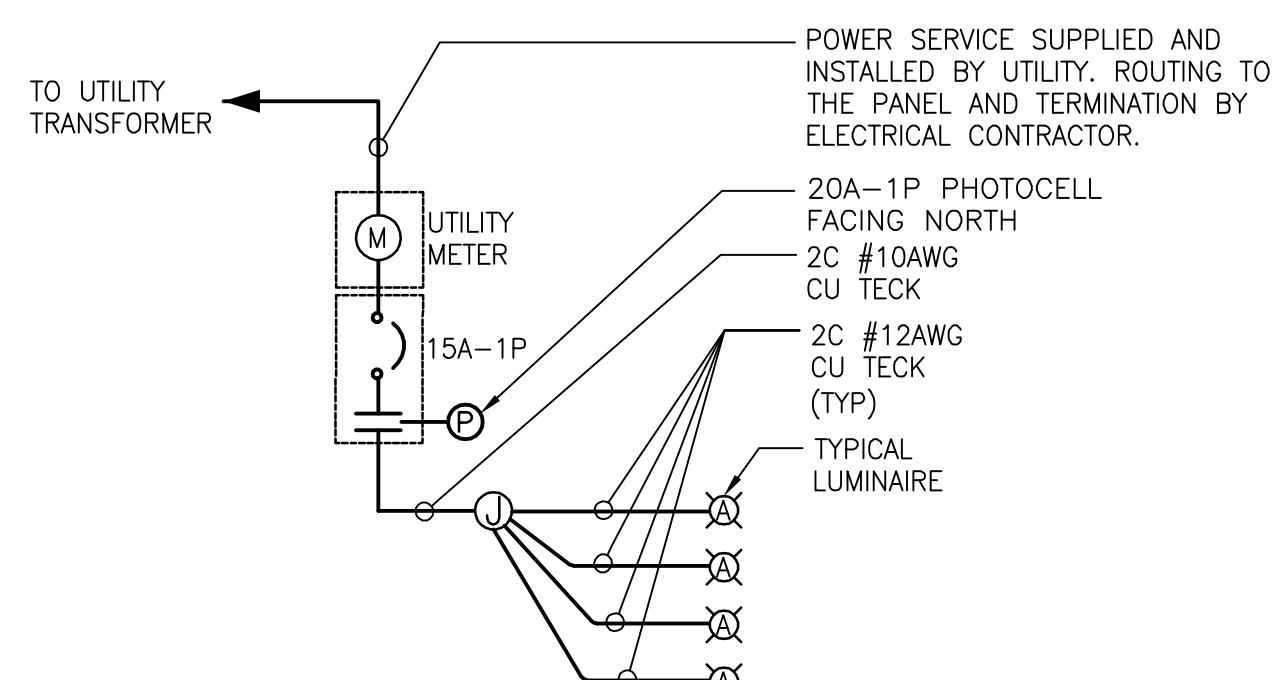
TO UTILITY TRANSFORMER

POWER SERVICE SUPPLIED AND INSTALLED BY UTILITY. ROUTING TO THE PANEL AND TERMINATION BY ELECTRICAL CONTRACTOR.

M

UTILITY METER

20A–1P PHOTOCELL FACING NORTH

2C #10AWG CU TECK

15A–1P

2C #12AWG CU TECK (TYP)

P

TYPICAL LUMINAIRE

J

A

A

A

A